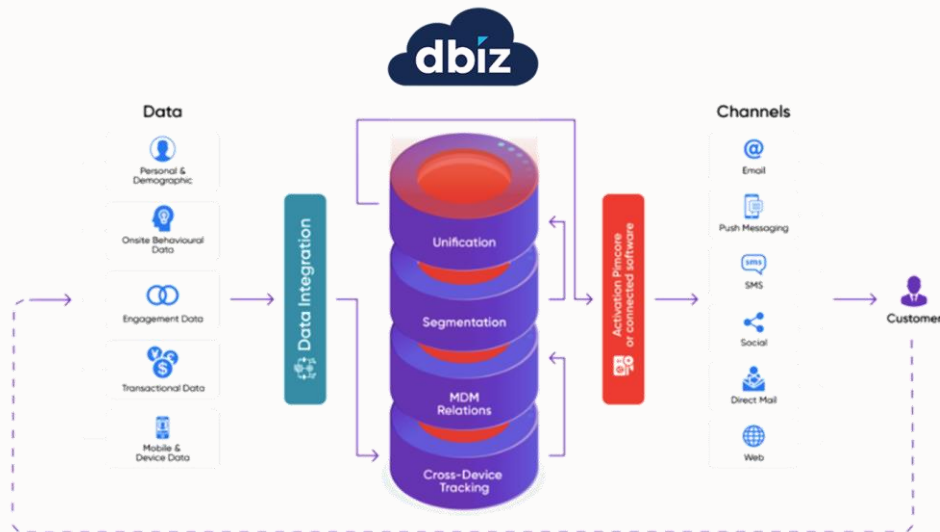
dbiz

Data

Personal & Demographic

Onsite Behavioural Data

Engagement Data

Transactional Data

Mobile & Device Data

Data Integration

Unification

Segmentation

MDM Relations

Cross-Device Tracking

Activation Pimcore or connected software

Channels

Email

Push Messaging

SMS

Social

Direct Mail

Web

Customer